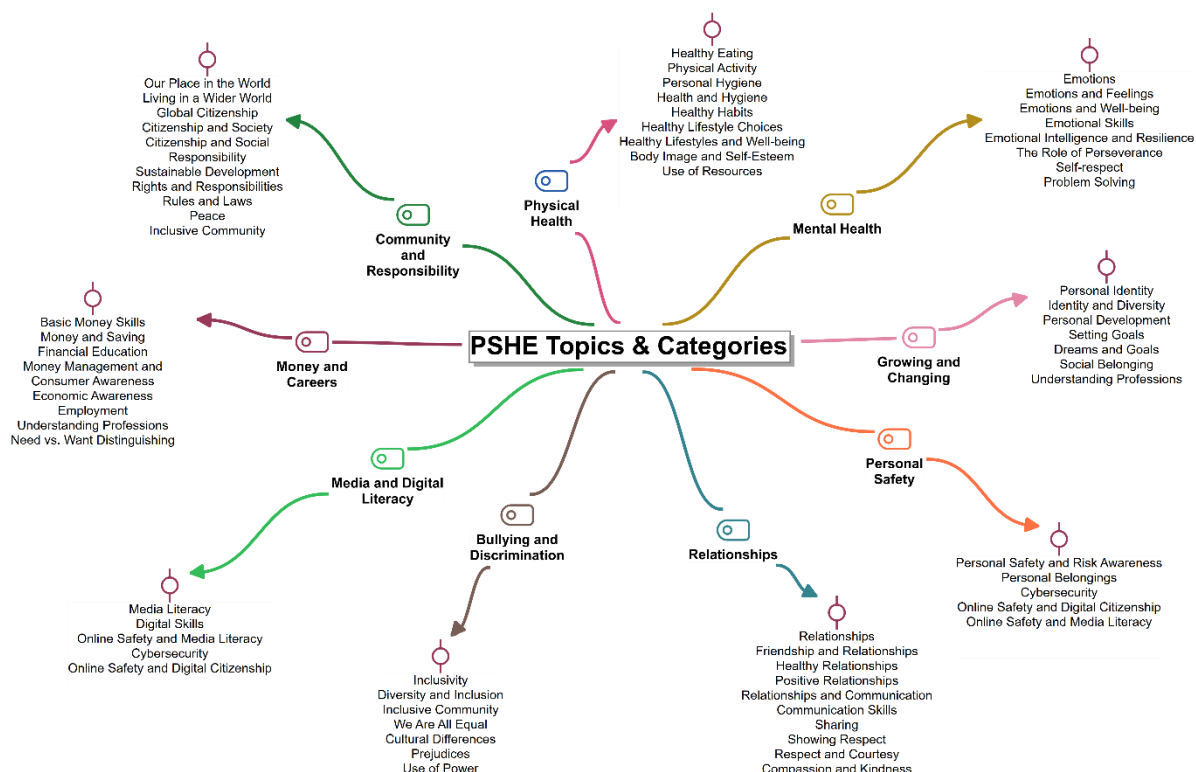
PSHE Topics & Categories

Physical Health

Healthy Eating
Physical Activity
Personal Hygiene
Health and Hygiene
Healthy Habits
Healthy Lifestyle Choices
Healthy Lifestyles and Well-being
Body Image and Self-Esteem
Use of Resources

Mental Health

Emotions
Emotions and Feelings
Emotions and Well-being
Emotional Skills
Emotional Intelligence and Resilience
The Role of Perseverance
Self-respect
Problem Solving

Growing and Changing

Personal Identity
Identity and Diversity
Personal Development
Setting Goals
Dreams and Goals
Social Belonging
Understanding Professions

Personal Safety

Personal Safety and Risk Awareness
Personal Belongings
Cybersecurity
Online Safety and Digital Citizenship
Online Safety and Media Literacy

Relationships

Relationships
Friendship and Relationships
Healthy Relationships
Positive Relationships
Relationships and Communication
Communication Skills
Sharing
Showing Respect
Respect and Courtesy
Compassion and Kindness

Bullying and Discrimination

Inclusivity
Diversity and Inclusion
Inclusive Community
We Are All Equal
Cultural Differences
Prejudices
Use of Power

Media and Digital Literacy

Media Literacy
Digital Skills
Online Safety and Media Literacy
Cybersecurity
Online Safety and Digital Citizenship

Money and Careers

Basic Money Skills
Money and Saving
Financial Education
Money Management and Consumer Awareness
Economic Awareness
Employment
Understanding Professions
Need vs. Want Distinguishing

Community and Responsibility

Our Place in the World
Living in a Wider World
Global Citizenship
Citizenship and Society
Citizenship and Social Responsibility
Sustainable Development
Rights and Responsibilities
Rules and Laws
Peace
Inclusive Community